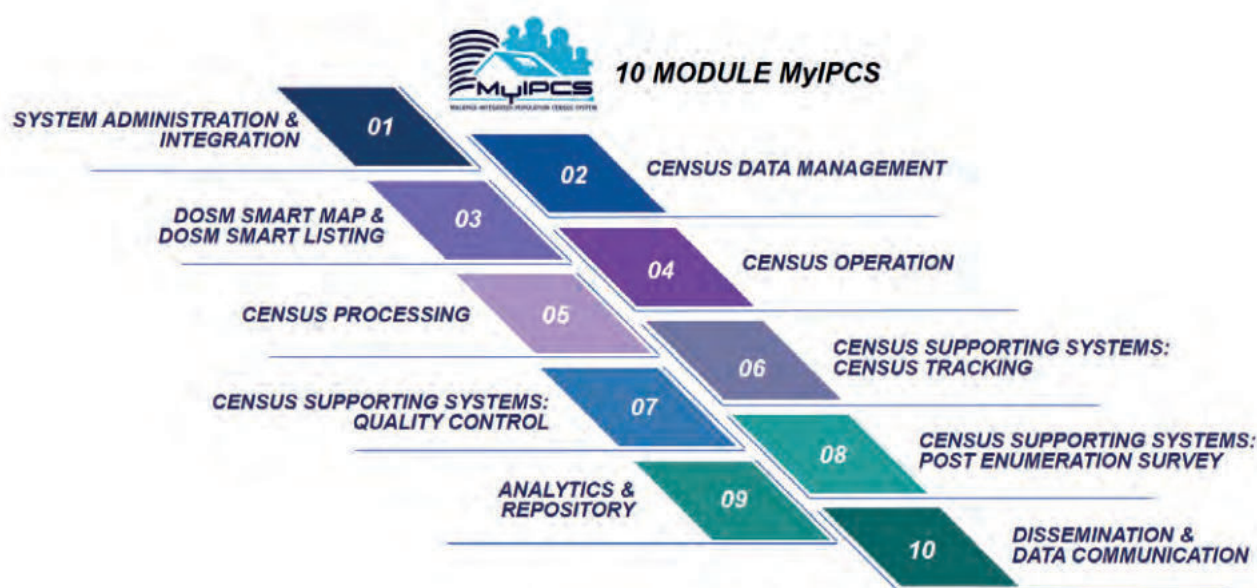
MyIPCS
MALAYSIA INTEGRATED POPULATION CENSUS SYSTEM

10 MODULE MyIPCS

SYSTEM ADMINISTRATION & INTEGRATION
01

02
CENSUS DATA MANAGEMENT

DOSM SMART MAP & DOSM SMART LISTING
03

04
CENSUS OPERATION

CENSUS PROCESSING
05

06
CENSUS SUPPORTING SYSTEMS: CENSUS TRACKING

CENSUS SUPPORTING SYSTEMS: QUALITY CONTROL
07

08
CENSUS SUPPORTING SYSTEMS: POST ENUMERATION SURVEY

ANALYTICS & REPOSITORY
09

10
DISSEMINATION & DATA COMMUNICATION